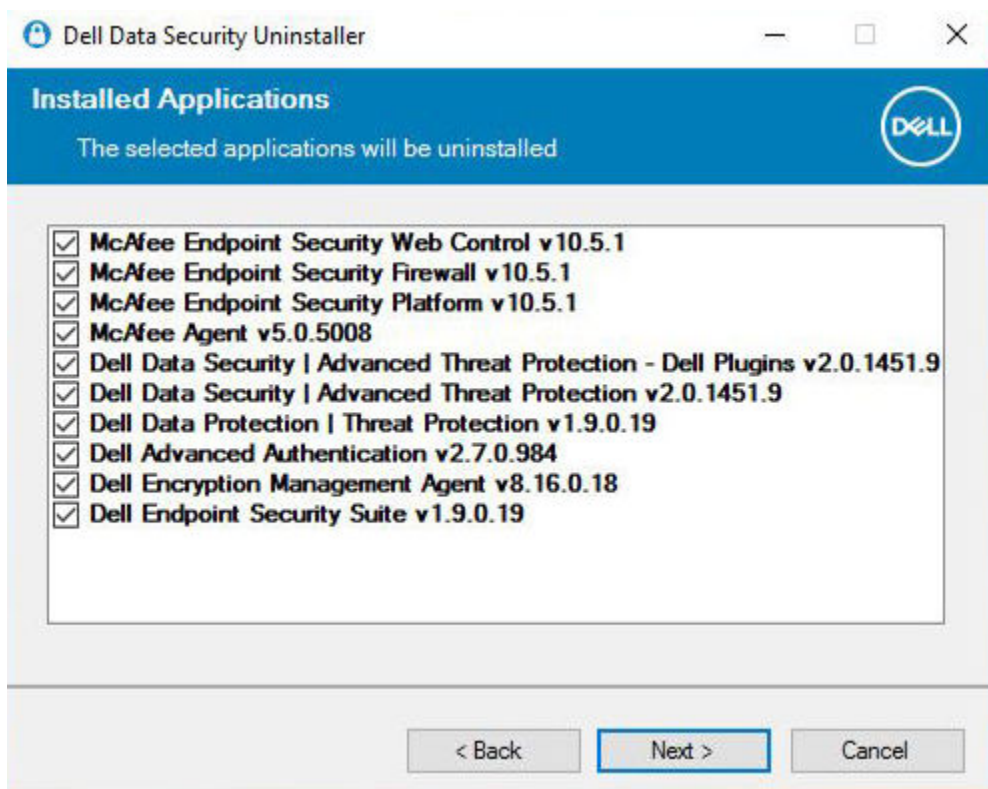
Dell Data Security Uninstaller

Installed Applications

The selected applications will be uninstalled

DELL

McAfee Endpoint Security Web Control v10.5.1
McAfee Endpoint Security Firewall v10.5.1
McAfee Endpoint Security Platform v10.5.1
McAfee Agent v5.0.5008
Dell Data Security | Advanced Threat Protection - Dell Plugins v2.0.1451.9
Dell Data Security | Advanced Threat Protection v2.0.1451.9
Dell Data Protection | Threat Protection v1.9.0.19
Dell Advanced Authentication v2.7.0.984
Dell Encryption Management Agent v8.16.0.18
Dell Endpoint Security Suite v1.9.0.19

< Back | Next > | Cancel